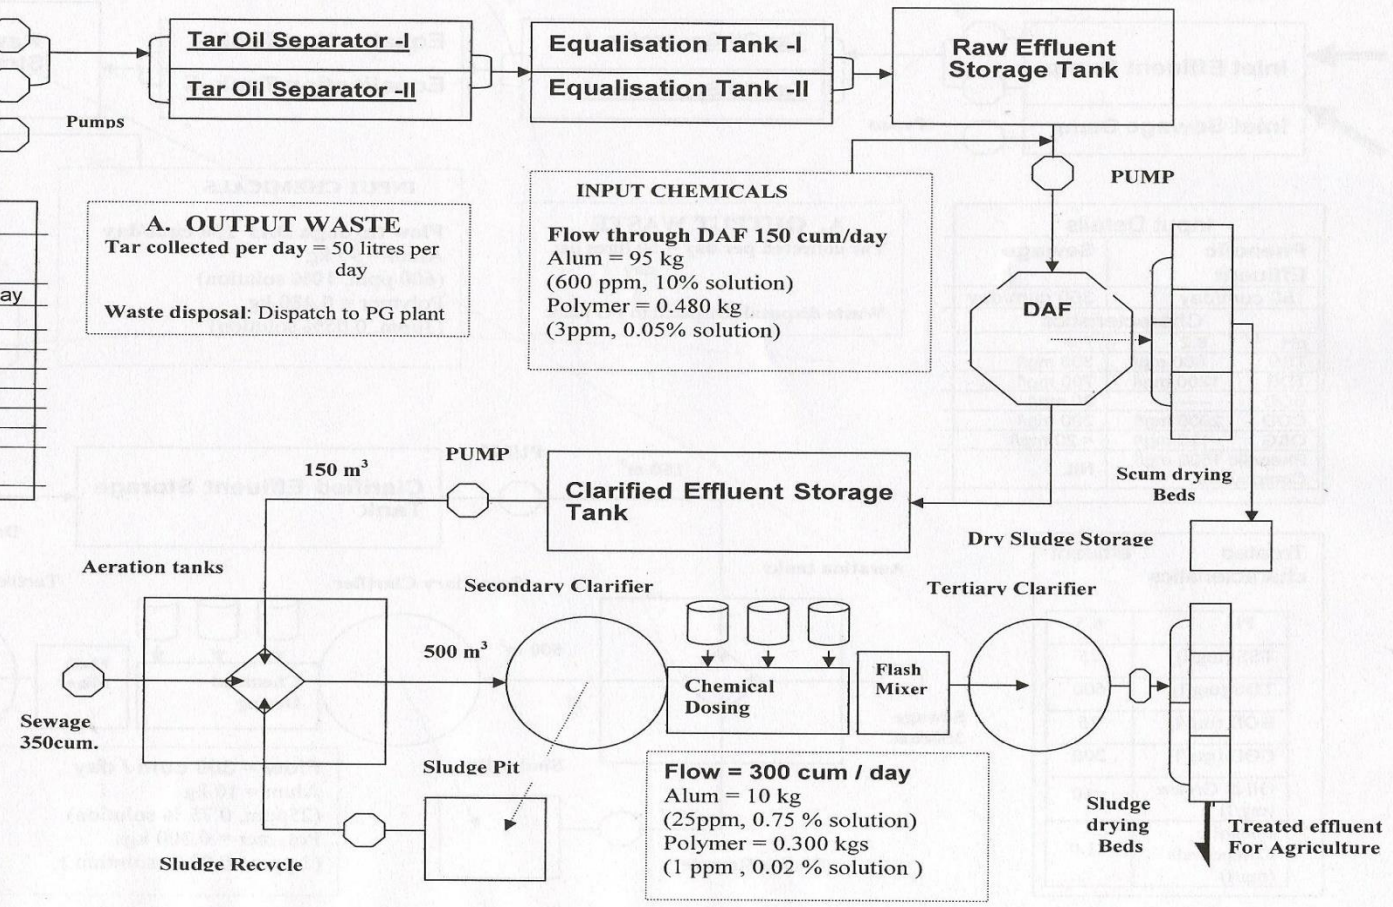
Tar Oil Separator -I

Tar Oil Separator -II

Pumps

Equalisation Tank -I

Equalisation Tank -II

Raw Effluent Storage Tank

PUMP

A. OUTPUT WASTE
Tar collected per day = 50 litres per day

Waste disposal: Dispatch to PG plant

INPUT CHEMICALS

Flow through DAF 150 cum/day
Alum = 95 kg
(600 ppm, 10% solution)
Polymer = 0.480 kg
(3ppm, 0.05% solution)

DAF

ay

Scum drying Beds

PUMP

$150\ m^3$

Clarified Effluent Storage Tank

Dry Sludge Storage

Aeration tanks

Secondary Clarifier

Tertiary Clarifier

$500\ m^3$

Chemical Dosing

Flash Mixer

Sewage 350cum.

Sludge Pit

Flow = 300 cum / day
Alum = 10 kg
(25ppm, 0.75 % solution)
Polymer = 0.300 kgs
(1 ppm , 0.02 % solution )

Sludge drying Beds

Treated effluent For Agriculture

Sludge Recycle